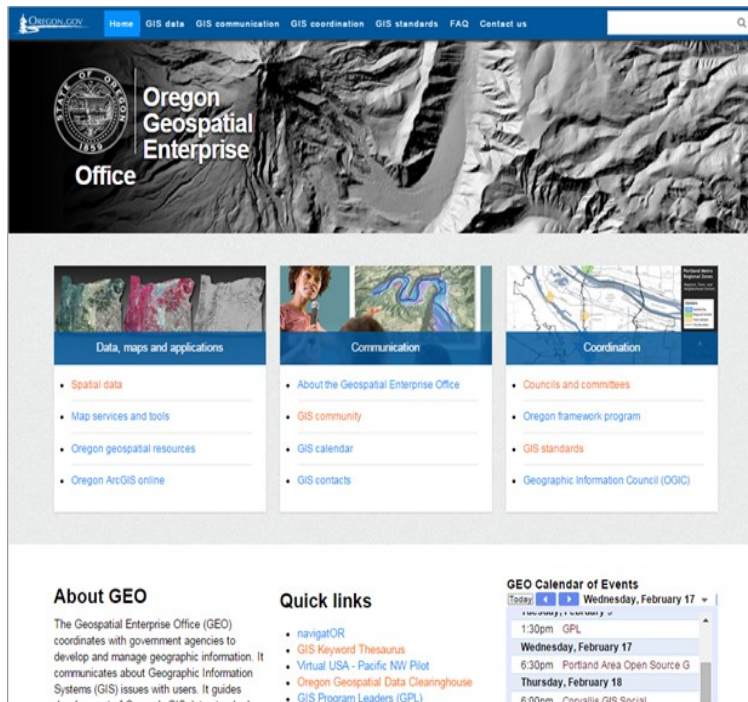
OREGON.GOV Home GIS data GIS communication GIS coordination GIS standards FAQ Contact us

STATE OF OREGON 1859

Oregon Geospatial Enterprise Office

Data, maps and applications

- Spatial data
- Map services and tools
- Oregon geospatial resources
- Oregon ArcGIS online

Communication

- About the Geospatial Enterprise Office
- GIS community
- GIS calendar
- GIS contacts

Coordination

- Councils and committees
- Oregon framework program
- GIS standards
- Geographic Information Council (OGIC)

About GEO

The Geospatial Enterprise Office (GEO) coordinates with government agencies to develop and manage geographic information. It communicates about Geographic Information Systems (GIS) issues with users. It guides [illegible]

Quick links

- navigatOR
- GIS Keyword Thesaurus
- Virtual USA - Pacific NW Pilot
- Oregon Geospatial Data Clearinghouse
- GIS Program Leaders (GPL)

GEO Calendar of Events

Today Wednesday, February 17

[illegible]

1:30pm GPL

Wednesday, February 17

6:30pm Portland Area Open Source G

Thursday, February 18

6:00pm Corvallis GIS Social